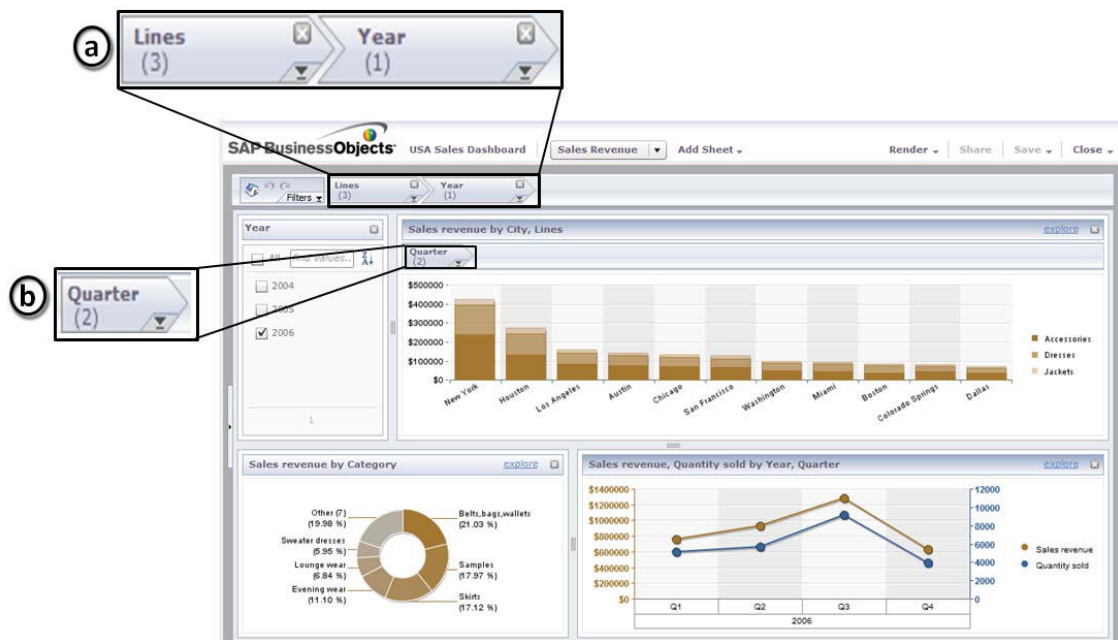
a
Lines
(3)
Year
(1)

SAP BusinessObjects USA Sales Dashboard Sales Revenue Add Sheet Render Share Save Close

Filters Lines (3) Year (1)

Year
All Find values...
2004
2005
2006
1

Sales revenue by City, Lines explore
Quarter (2)

b
Quarter
(2)

$500000
$400000
$300000
$200000
$100000
$0
New York
Houston
Los Angeles
Austin
Chicago
San Francisco
Washington
Miami
Boston
Colorado Springs
Dallas
Accessories
Dresses
Jackets

Sales revenue by Category explore
Other (7) (19.98 %)
Sweater dresses (5.95 %)
Lounge wear (6.84 %)
Evening wear (11.10 %)
Belts,bags,wallets (21.03 %)
Samples (17.97 %)
Skirts (17.12 %)

Sales revenue, Quantity sold by Year, Quarter explore
$1400000
$1200000
$1000000
$800000
$600000
$400000
$200000
$0
12000
10000
8000
6000
4000
2000
0
Q1
Q2
Q3
Q4
2006
Sales revenue
Quantity sold